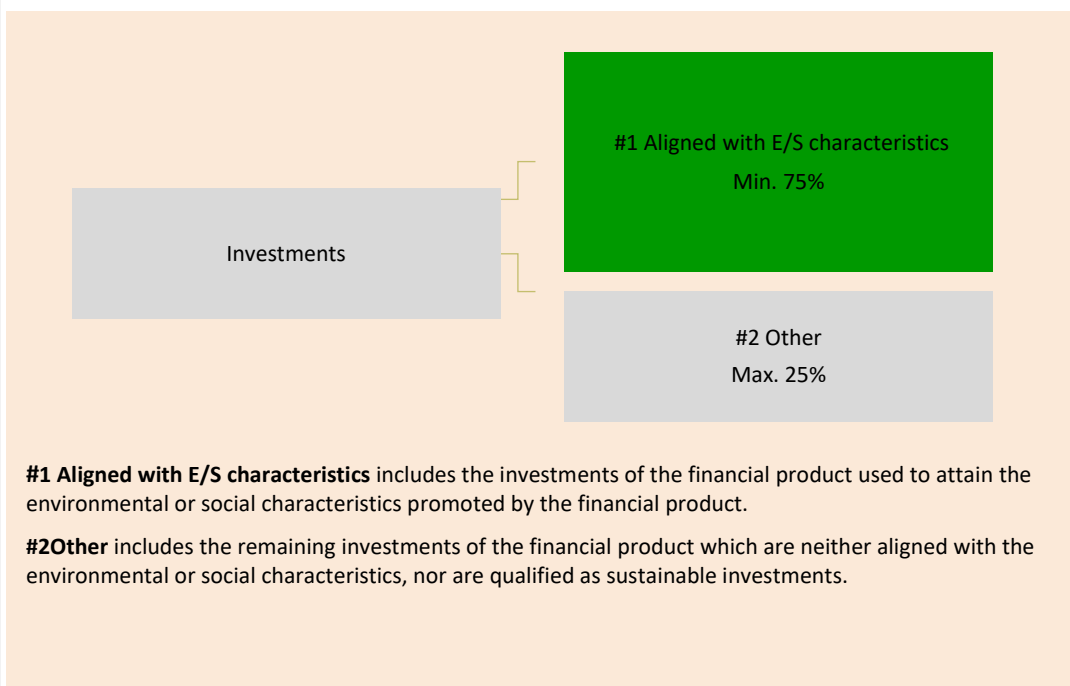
#1 Aligned with E/S characteristics
Min. 75%

Investments

#2 Other
Max. 25%

**#1 Aligned with E/S characteristics** includes the investments of the financial product used to attain the environmental or social characteristics promoted by the financial product.

**#2Other** includes the remaining investments of the financial product which are neither aligned with the environmental or social characteristics, nor are qualified as sustainable investments.